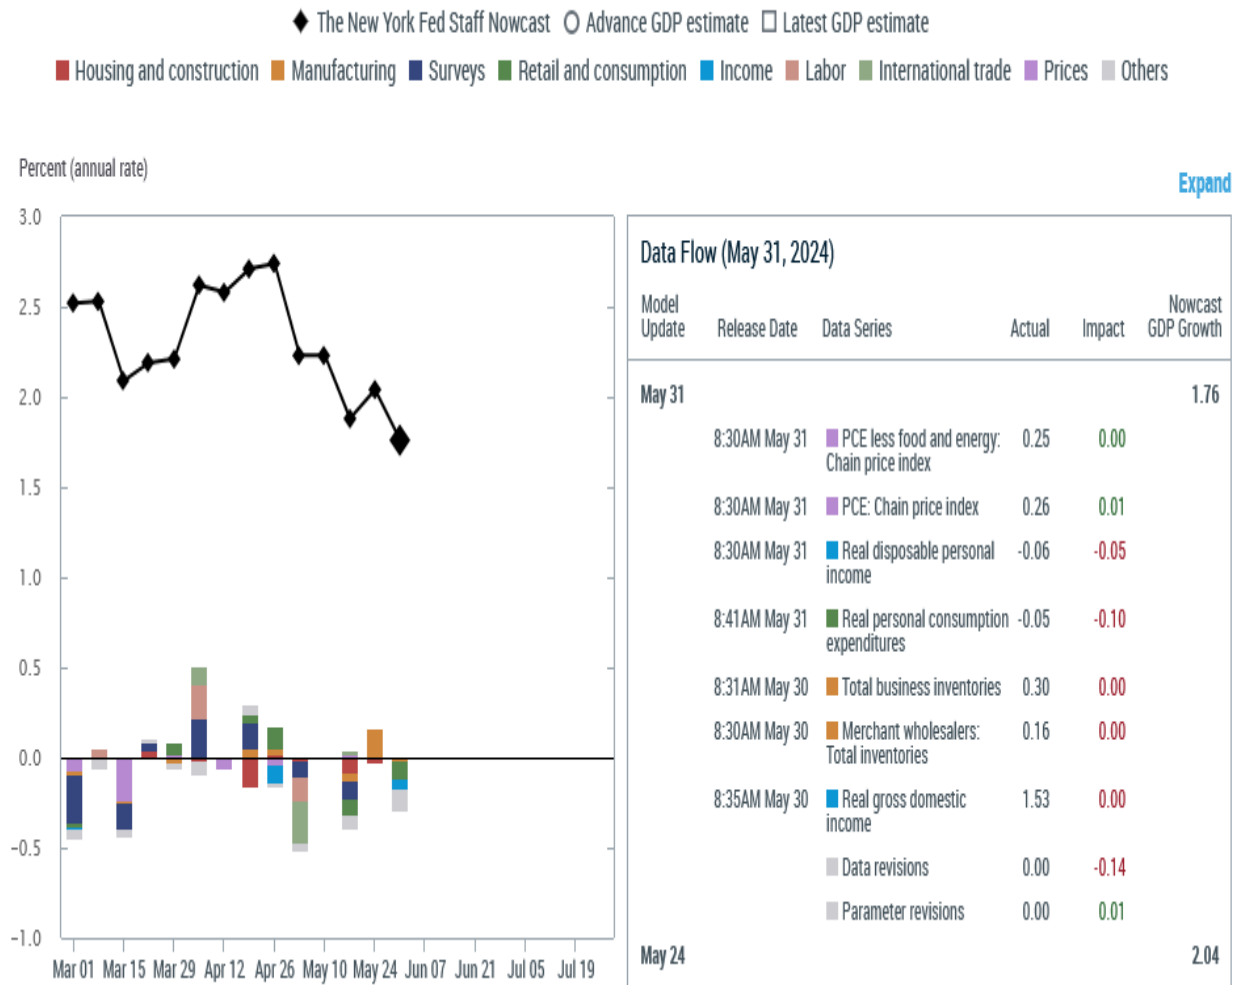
◆ The New York Fed Staff Nowcast ○ Advance GDP estimate □ Latest GDP estimate

Housing and construction  Manufacturing  Surveys  Retail and consumption  Income  Labor  International trade  Prices  Others

Percent (annual rate)

Expand

3.0
2.5
2.0
1.5
1.0
0.5
0.0
-0.5
-1.0

Mar 01 Mar 15 Mar 29 Apr 12 Apr 26 May 10 May 24 Jun 07 Jun 21 Jul 05 Jul 19

Data Flow (May 31, 2024)

| Model Update | Release Date | Data Series | Actual | Impact | Nowcast GDP Growth |
|---|---|---|---|---|---|
| May 31 | | | | | 1.76 |
| | 8:30AM May 31 | PCE less food and energy: Chain price index | 0.25 | 0.00 | |
| | 8:30AM May 31 | PCE: Chain price index | 0.26 | 0.01 | |
| | 8:30AM May 31 | Real disposable personal income | -0.06 | -0.05 | |
| | 8:41AM May 31 | Real personal consumption expenditures | -0.05 | -0.10 | |
| | 8:31AM May 30 | Total business inventories | 0.30 | 0.00 | |
| | 8:30AM May 30 | Merchant wholesalers: Total inventories | 0.16 | 0.00 | |
| | 8:35AM May 30 | Real gross domestic income | 1.53 | 0.00 | |
| | | Data revisions | 0.00 | -0.14 | |
| | | Parameter revisions | 0.00 | 0.01 | |
| May 24 | | | | | 2.04 |